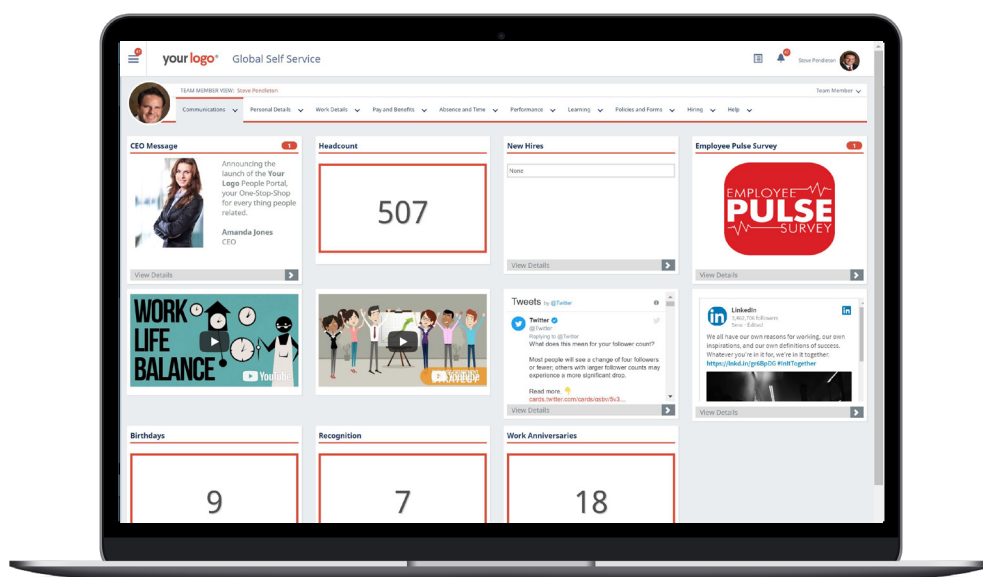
your logo® Global Self Service

Steve Pendleton

TEAM MEMBER VIEW: Steve Pendleton

Team Member

Communications Personal Details Work Details Pay and Benefits Absence and Time Performance Learning Policies and Forms Hiring Help

CEO Message 1

Announcing the launch of the Your Logo People Portal, your One-Stop-Shop for every thing people related.

Amanda Jones
CEO

View Details

Headcount

507

New Hires

None

View Details

Employee Pulse Survey 1

EMPLOYEE PULSE SURVEY

View Details

WORK LIFE BALANCE

YouTube

YouTube

Tweets by @Twitter

Twitter
@Twitter

Replying to @Twitter
What does this mean for your follower count?

Most people will see a change of four followers or fewer; others with larger follower counts may experience a more significant drop.

Read more.
cards.twitter.com/cards/abtw/5v3...

View Details

LinkedIn
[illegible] followers
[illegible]

We all have our own reasons for working, our own inspirations, and our own definitions of success. Whatever you're in it for, we're in it together.
https://lnkd.in/gr6BpDG #InItTogether

View Details

Birthdays

9

Recognition

7

Work Anniversaries

18